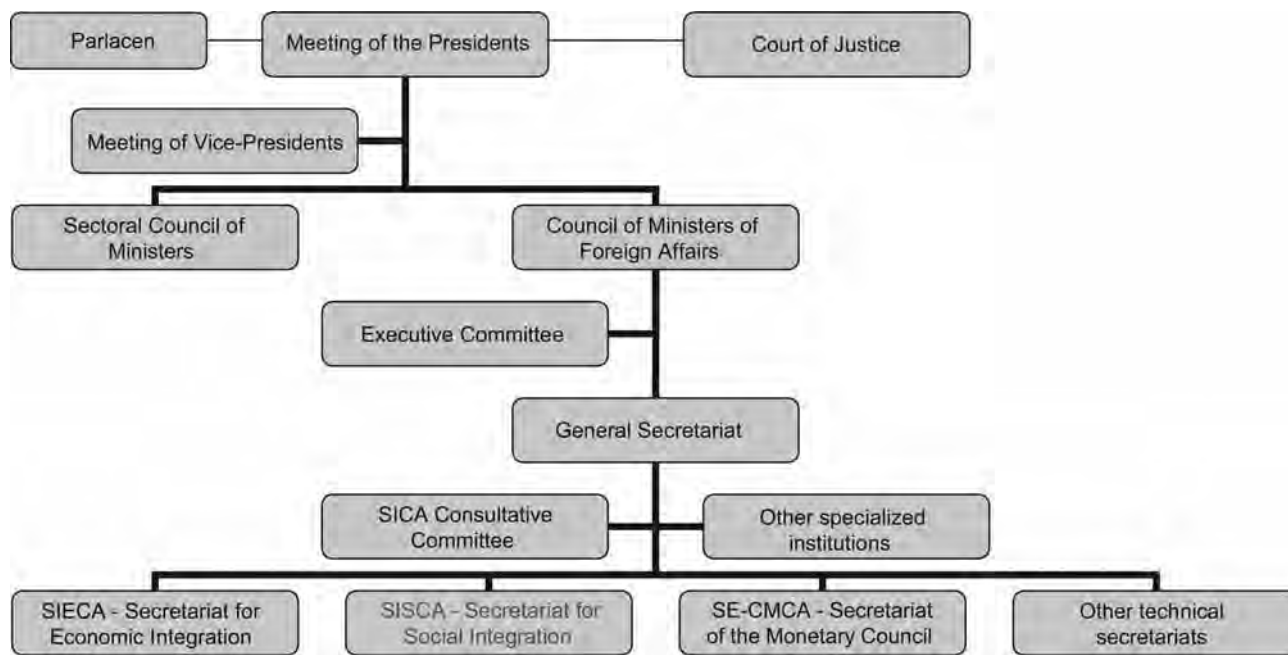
Parlacen

Meeting of the Presidents

Court of Justice

Meeting of Vice-Presidents

Sectoral Council of Ministers

Council of Ministers of Foreign Affairs

Executive Committee

General Secretariat

SICA Consultative Committee

Other specialized institutions

SIECA - Secretariat for Economic Integration

SISCA - Secretariat for Social Integration

SE-CMCA - Secretariat of the Monetary Council

Other technical secretariats